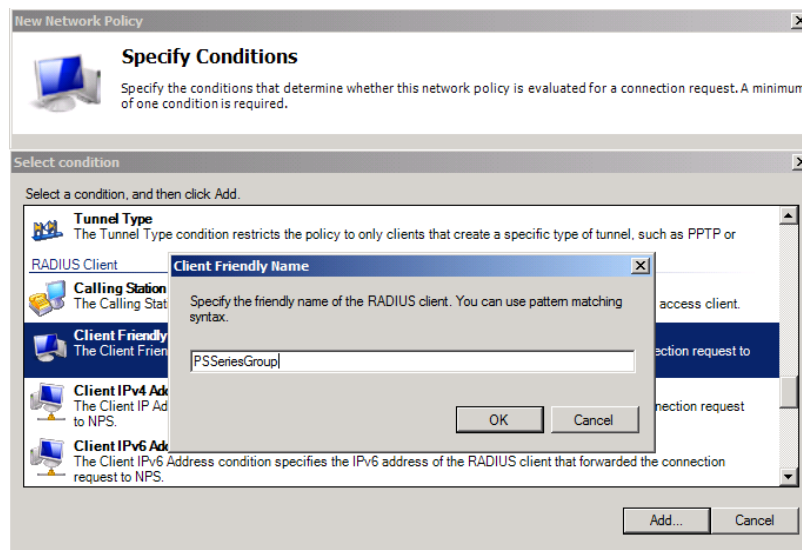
New Network Policy

Specify Conditions

Specify the conditions that determine whether this network policy is evaluated for a connection request. A minimum of one condition is required.

Select condition

Select a condition, and then click Add.

Tunnel Type
The Tunnel Type condition restricts the policy to only clients that create a specific type of tunnel, such as PPTP or

RADIUS Client

Calling Station
The Calling Stat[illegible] access client.

Client Friendly
The Client Frien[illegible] nection request to

Client IPv4 Ad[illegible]
The Client IP Ad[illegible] nnection request to NPS.

Client IPv6 Ad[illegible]
The Client IPv6 Address condition specifies the IPv6 address of the RADIUS client that forwarded the connection request to NPS.

Client Friendly Name

Specify the friendly name of the RADIUS client. You can use pattern matching syntax.

PSSeriesGroup

OK

Cancel

Add...

Cancel